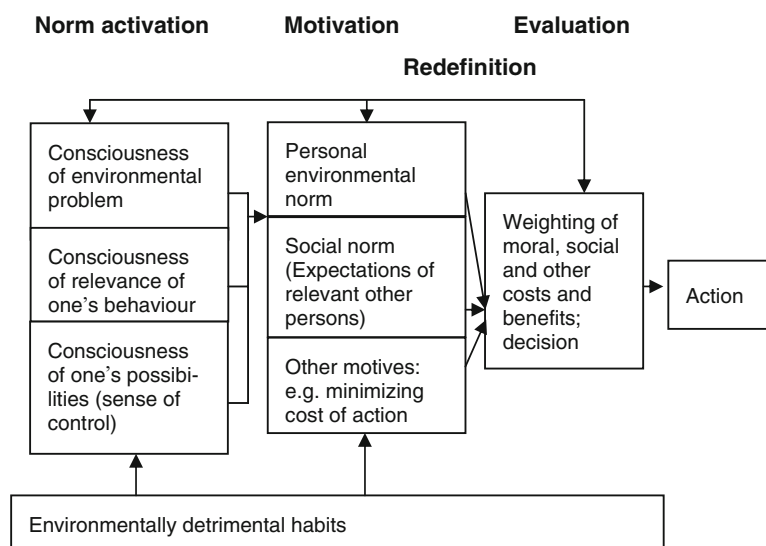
Norm activation

Motivation

Evaluation

Redefinition

Consciousness of environmental problem

Consciousness of relevance of one's behaviour

Consciousness of one's possibilities (sense of control)

Personal environmental norm

Social norm (Expectations of relevant other persons)

Other motives: e.g. minimizing cost of action

Weighting of moral, social and other costs and benefits; decision

Action

Environmentally detrimental habits